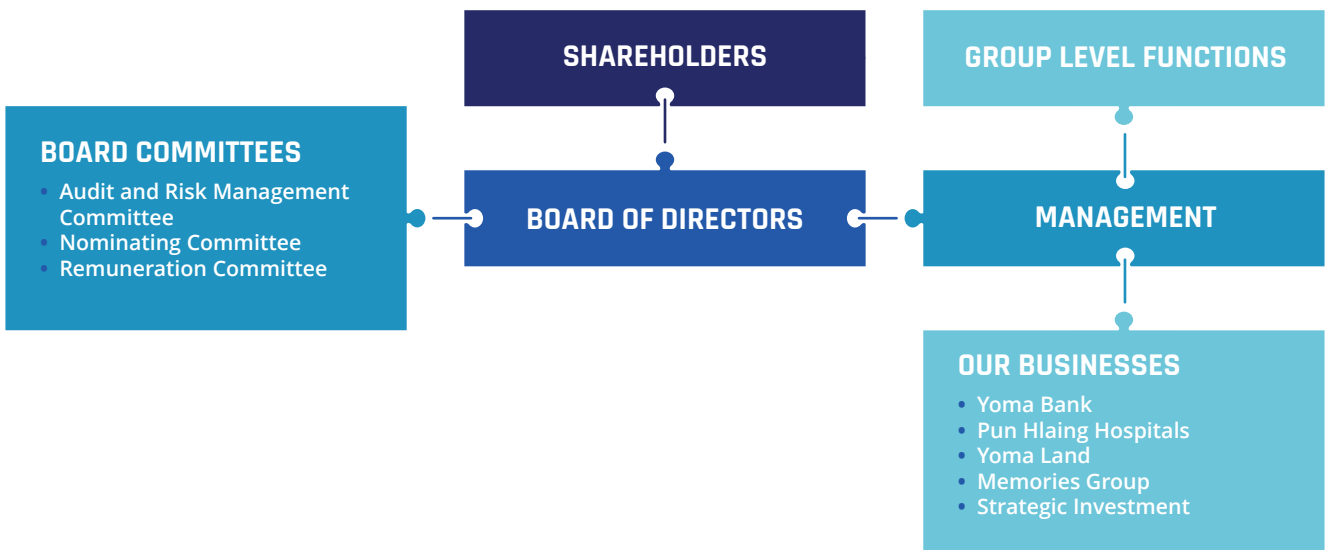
SHAREHOLDERS

GROUP LEVEL FUNCTIONS

BOARD COMMITTEES
• Audit and Risk Management Committee
• Nominating Committee
• Remuneration Committee

BOARD OF DIRECTORS

MANAGEMENT

OUR BUSINESSES
• Yoma Bank
• Pun Hlaing Hospitals
• Yoma Land
• Memories Group
• Strategic Investment